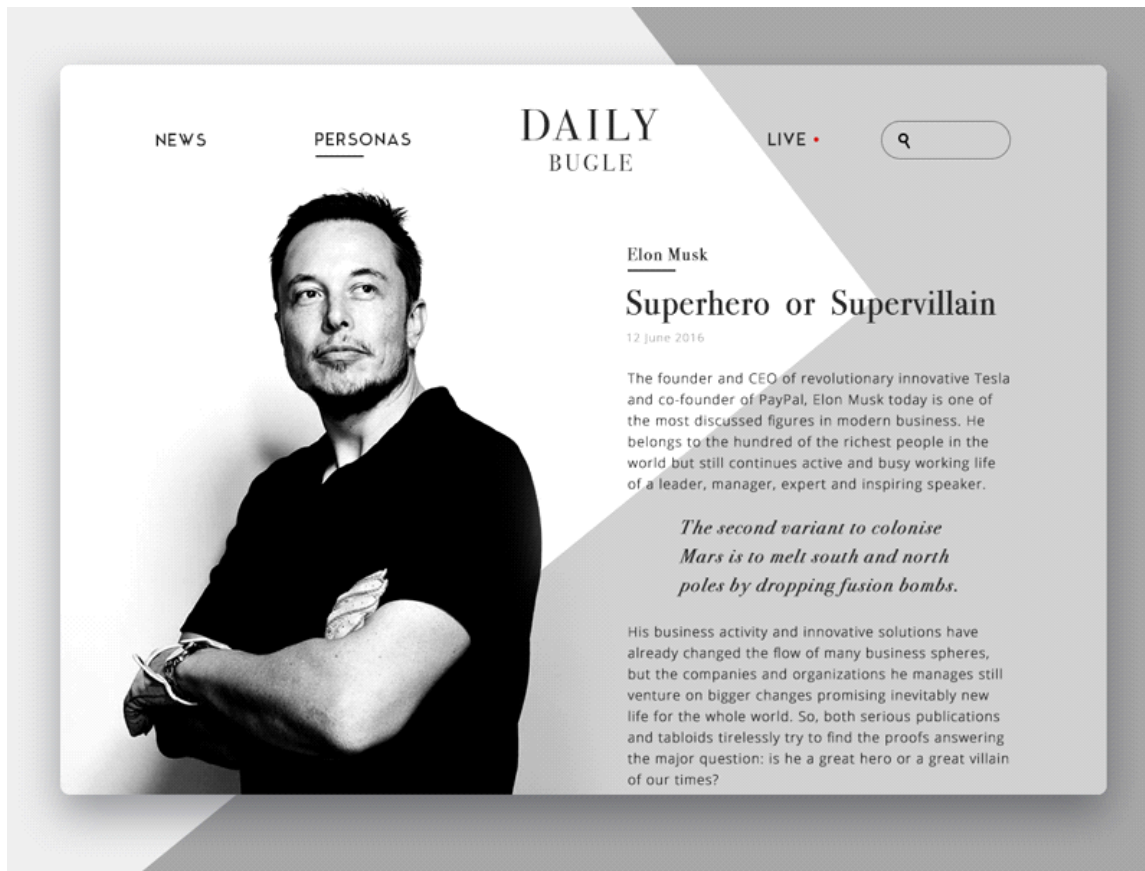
NEWS PERSONAS DAILY BUGLE LIVE •

Elon Musk

Superhero or Supervillain

12 June 2016

The founder and CEO of revolutionary innovative Tesla and co-founder of PayPal, Elon Musk today is one of the most discussed figures in modern business. He belongs to the hundred of the richest people in the world but still continues active and busy working life of a leader, manager, expert and inspiring speaker.

The second variant to colonise Mars is to melt south and north poles by dropping fusion bombs.

His business activity and innovative solutions have already changed the flow of many business spheres, but the companies and organizations he manages still venture on bigger changes promising inevitably new life for the whole world. So, both serious publications and tabloids tirelessly try to find the proofs answering the major question: is he a great hero or a great villain of our times?